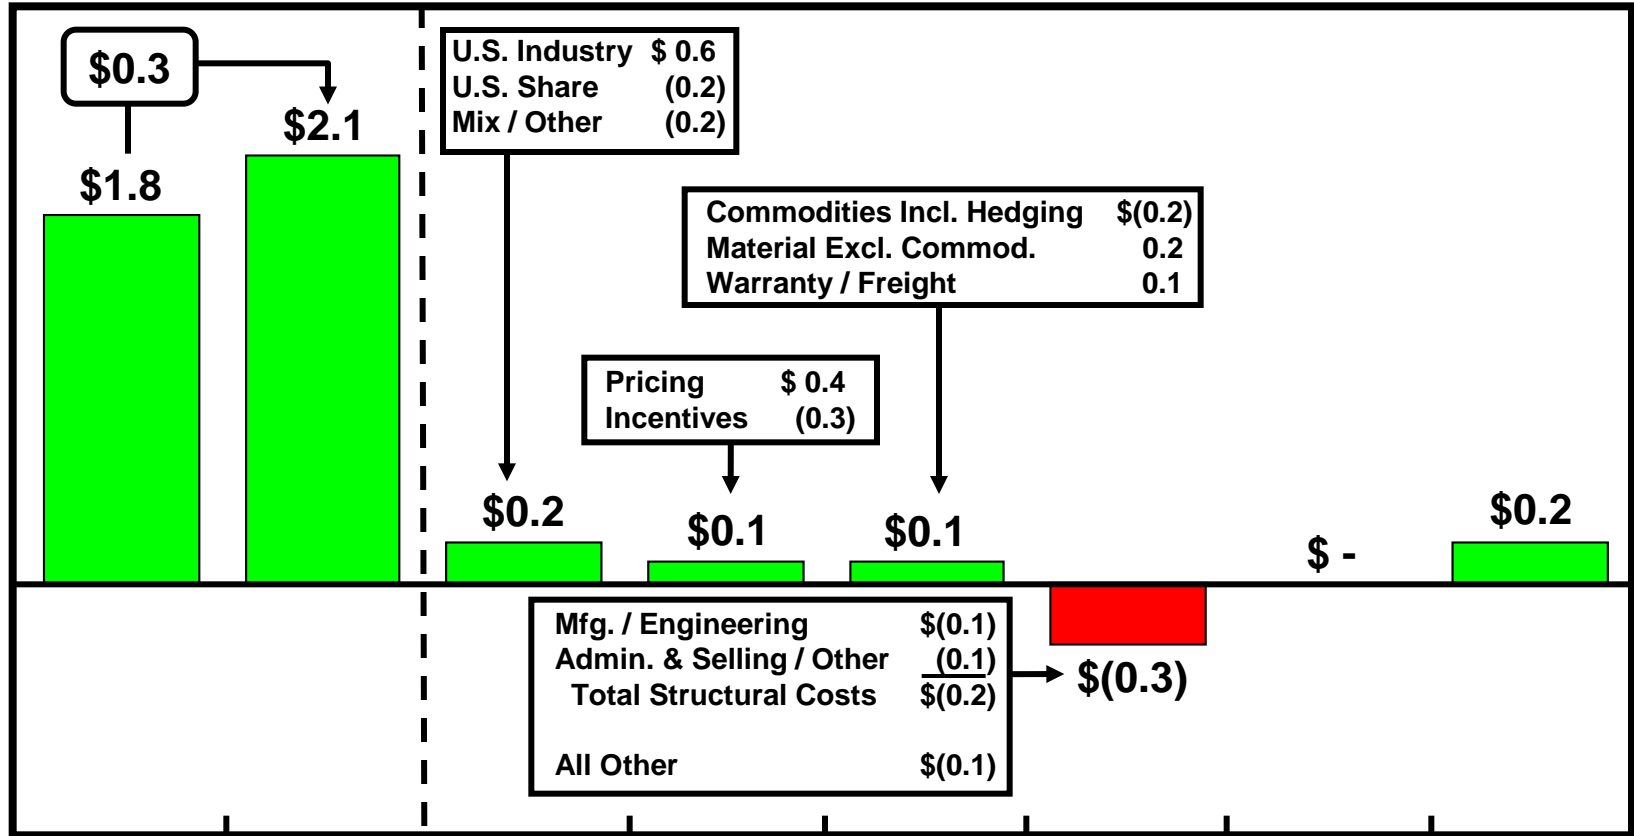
$0.3

$1.8

$2.1

| U.S. Industry | $ 0.6 |
|---|---|
| U.S. Share | (0.2) |
| Mix / Other | (0.2) |

| Commodities Incl. Hedging | $(0.2) |
|---|---|
| Material Excl. Commod. | 0.2 |
| Warranty / Freight | 0.1 |

| Pricing | $ 0.4 |
|---|---|
| Incentives | (0.3) |

$0.2

$0.1

$0.1

$ -

$0.2

| Mfg. / Engineering | $(0.1) |
|---|---|
| Admin. & Selling / Other | (0.1) |
| Total Structural Costs | $(0.2) |
| All Other | $(0.1) |

$(0.3)